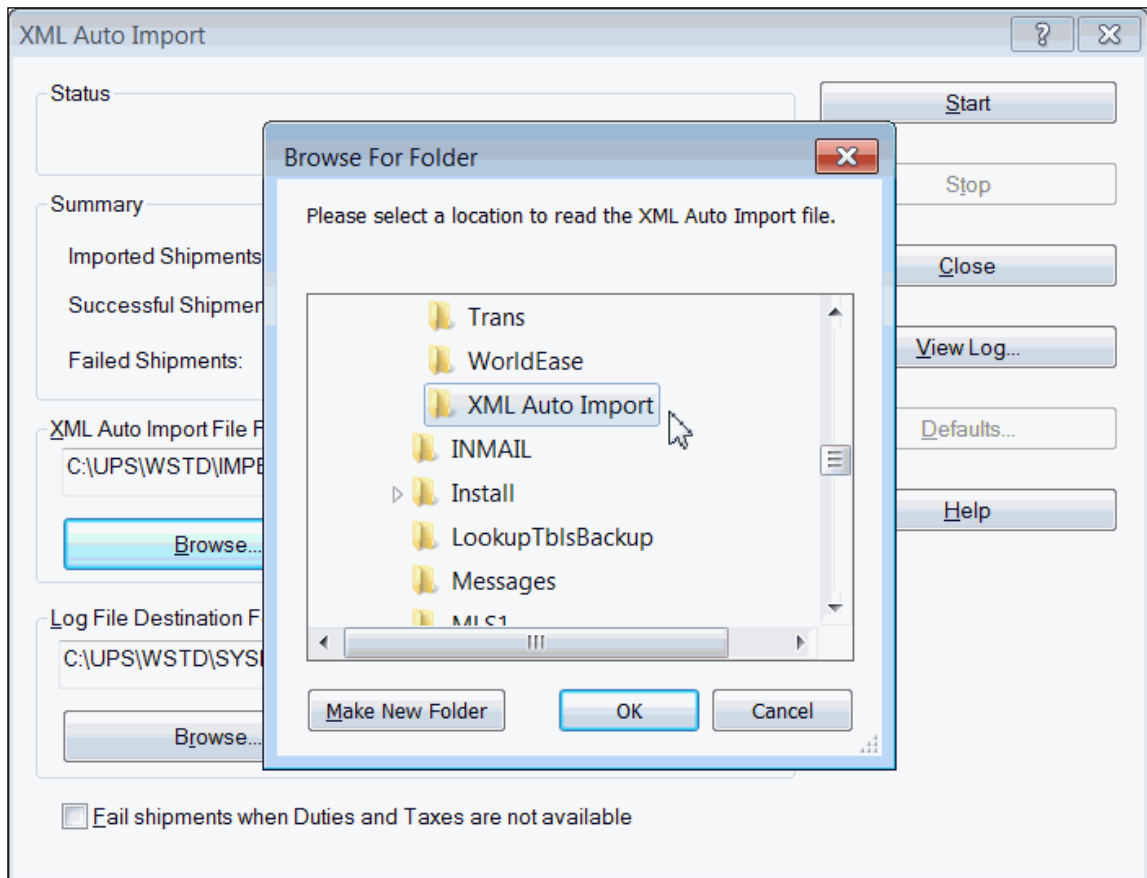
XML Auto Import

?

Status

Summary

Imported Shipments

Successful Shipmen

Failed Shipments:

XML Auto Import File F

C:\UPS\WSTD\IMPE

Browse...

Log File Destination F

C:\UPS\WSTD\SYS

Browse...

Fail shipments when Duties and Taxes are not available

Start

Stop

Close

View Log...

Defaults...

Help

Browse For Folder

Please select a location to read the XML Auto Import file.

Trans

WorldEase

XML Auto Import

INMAIL

Install

LookupTblsBackup

Messages

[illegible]

Make New Folder

OK

Cancel